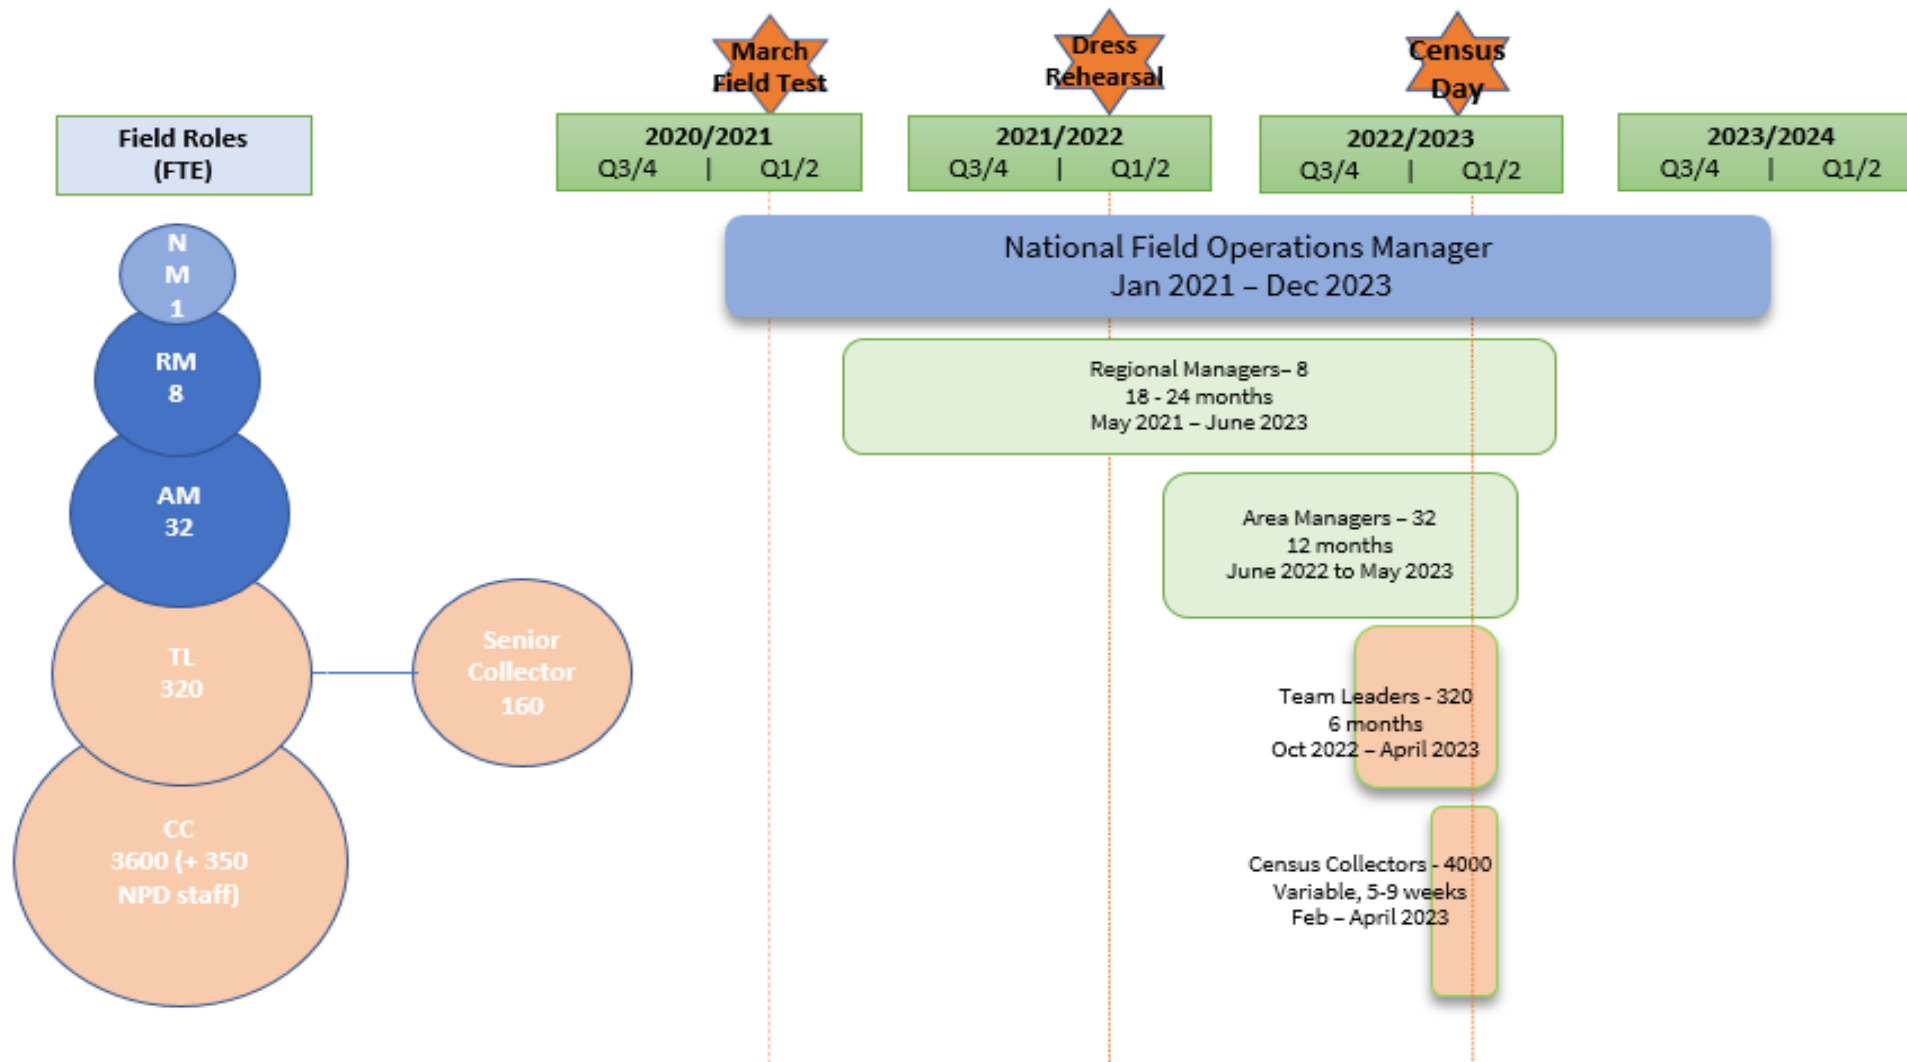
March Field Test

Dress Rehearsal

Census Day

Field Roles (FTE)

2020/2021
Q3/4 | Q1/2

2021/2022
Q3/4 | Q1/2

2022/2023
Q3/4 | Q1/2

2023/2024
Q3/4 | Q1/2

N
M
1

RM
8

AM
32

TL
320

Senior Collector
160

CC
3600 (+ 350 NPD staff)

National Field Operations Manager
Jan 2021 – Dec 2023

Regional Managers– 8
18 - 24 months
May 2021 – June 2023

Area Managers – 32
12 months
June 2022 to May 2023

Team Leaders - 320
6 months
Oct 2022 – April 2023

Census Collectors - 4000
Variable, 5-9 weeks
Feb – April 2023